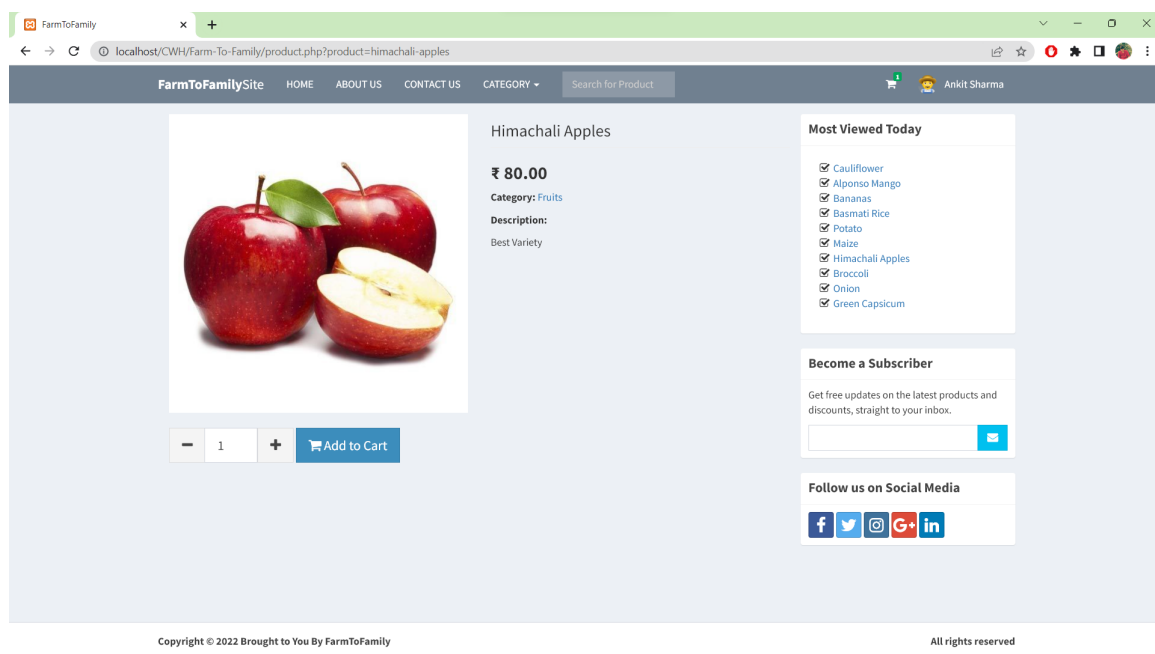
FarmToFamily

localhost/CWH/Farm-To-Family/product.php?product=himachali-apples

FarmToFamilySite HOME ABOUT US CONTACT US CATEGORY

Search for Product

1

Ankit Sharma

Himachali Apples

₹ 80.00

Category: Fruits

Description:

Best Variety

− 1 + Add to Cart

Most Viewed Today

Cauliflower
Alponso Mango
Bananas
Basmati Rice
Potato
Maize
Himachali Apples
Broccoli
Onion
Green Capsicum

Become a Subscriber

Get free updates on the latest products and discounts, straight to your inbox.

Follow us on Social Media

G+ in

Copyright © 2022 Brought to You By FarmToFamily

All rights reserved